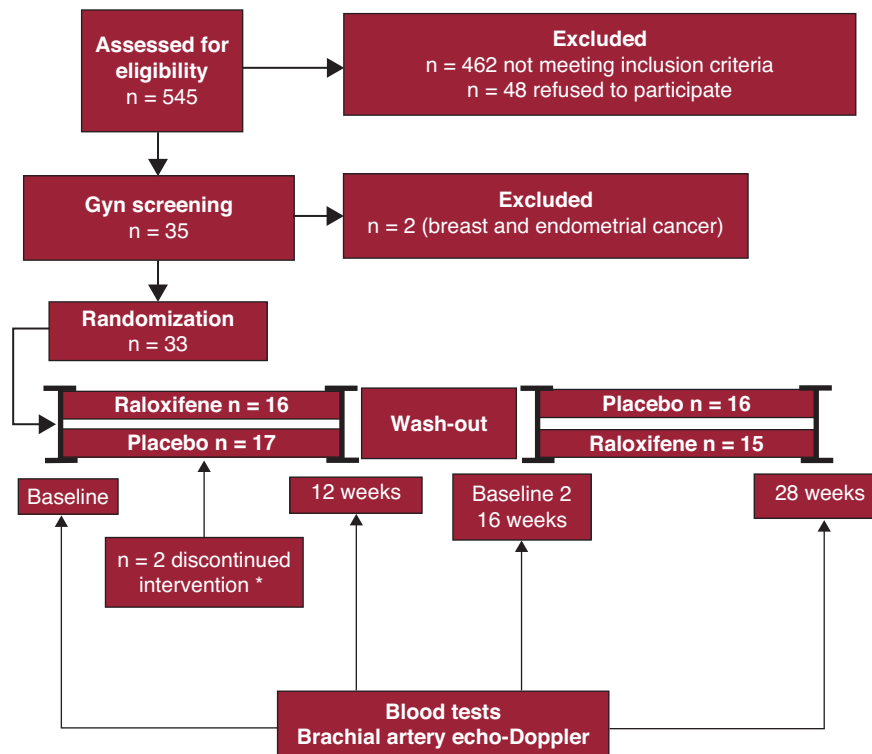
Assessed for eligibility
n = 545

Excluded
n = 462 not meeting inclusion criteria
n = 48 refused to participate

Gyn screening
n = 35

Excluded
n = 2 (breast and endometrial cancer)

Randomization
n = 33

Raloxifene n = 16
Placebo n = 17

Wash-out

Placebo n = 16
Raloxifene n = 15

Baseline

n = 2 discontinued intervention *

12 weeks

Baseline 2
16 weeks

28 weeks

Blood tests
Brachial artery echo-Doppler